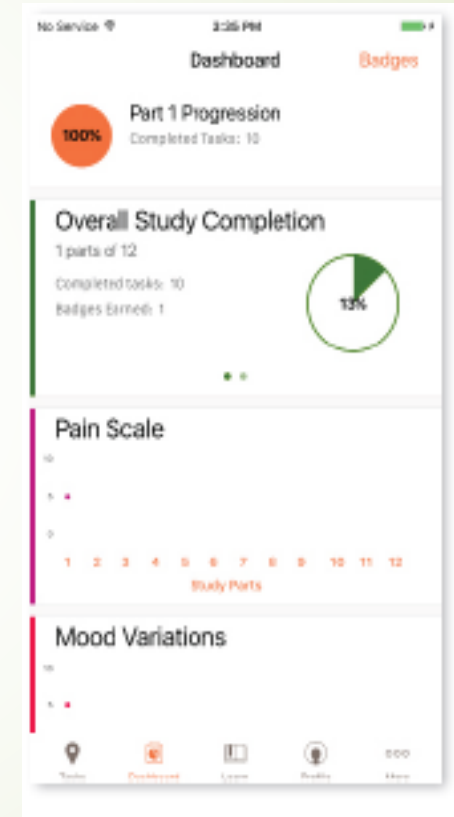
No Service
3:35 PM

Dashboard
Badges

100%
Part 1 Progression
Completed Tasks: 10

Overall Study Completion
1 parts of 12
Completed tasks: 10
Badges Earned: 1
13%

Pain Scale
10
5
0
1 2 3 4 5 6 7 8 9 10 11 12
Study Parts

Mood Variations
10
5

Tasks
Dashboard
Learn
Profile
More